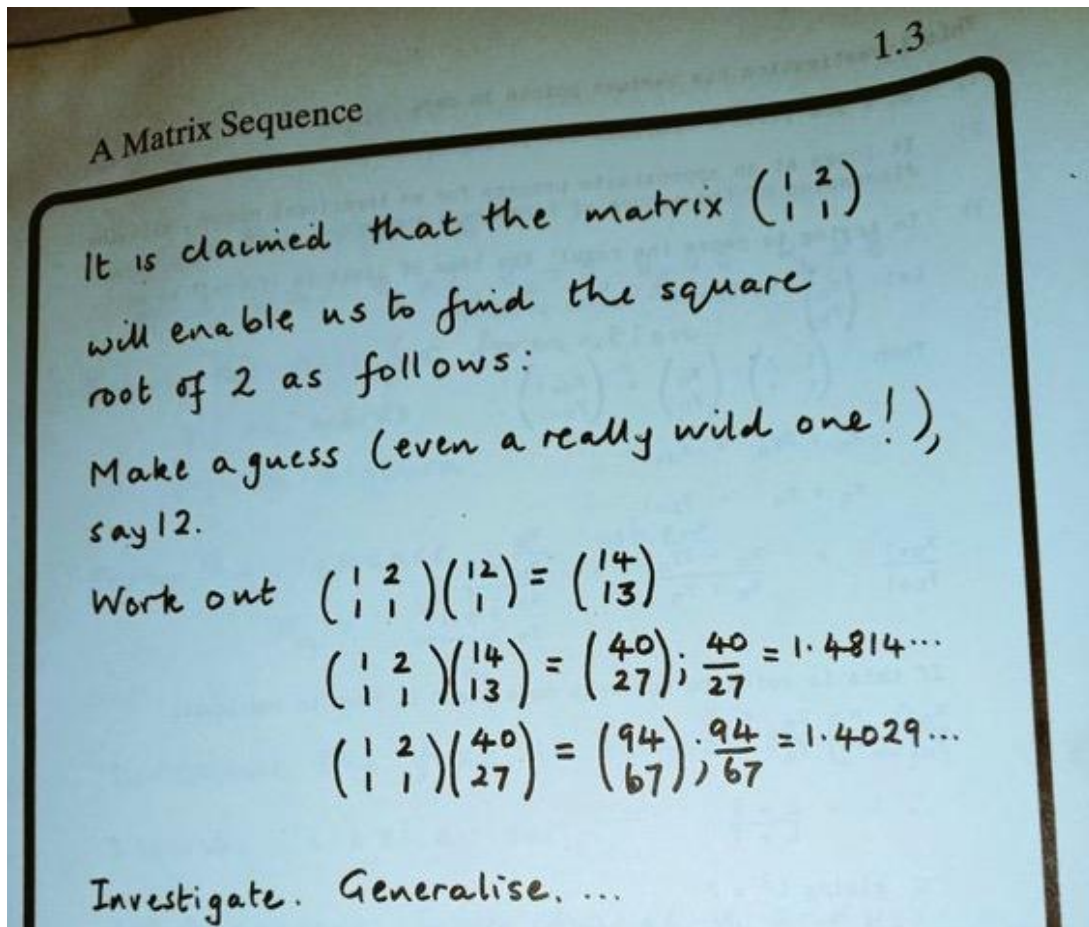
1.3

A Matrix Sequence

It is claimed that the matrix $\begin{pmatrix} 1 & 2 \\ 1 & 1 \end{pmatrix}$ will enable us to find the square root of 2 as follows:

Make a guess (even a really wild one!), say 12.

Work out $\begin{pmatrix} 1 & 2 \\ 1 & 1 \end{pmatrix}\begin{pmatrix} 12 \\ 1 \end{pmatrix} = \begin{pmatrix} 14 \\ 13 \end{pmatrix}$

$\begin{pmatrix} 1 & 2 \\ 1 & 1 \end{pmatrix}\begin{pmatrix} 14 \\ 13 \end{pmatrix} = \begin{pmatrix} 40 \\ 27 \end{pmatrix}; \frac{40}{27} = 1 \cdot 4814\cdots$

$\begin{pmatrix} 1 & 2 \\ 1 & 1 \end{pmatrix}\begin{pmatrix} 40 \\ 27 \end{pmatrix} = \begin{pmatrix} 94 \\ 67 \end{pmatrix}; \frac{94}{67} = 1 \cdot 4029\cdots$

Investigate. Generalise. ...